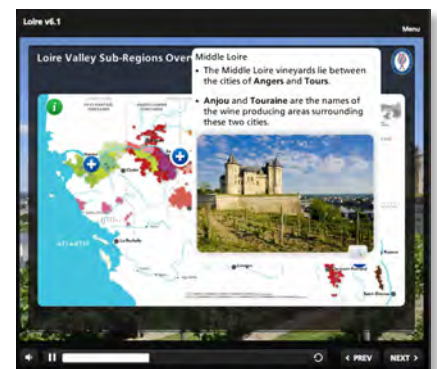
Loire v6.1

Menu

Loire Valley Sub-Regions Over

Middle Loire

• The Middle Loire vineyards lie between the cities of **Angers** and **Tours**.

• **Anjou** and **Touraine** are the names of the wine producing areas surrounding these two cities.

ATLANTIC

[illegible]

< PREV

NEXT >